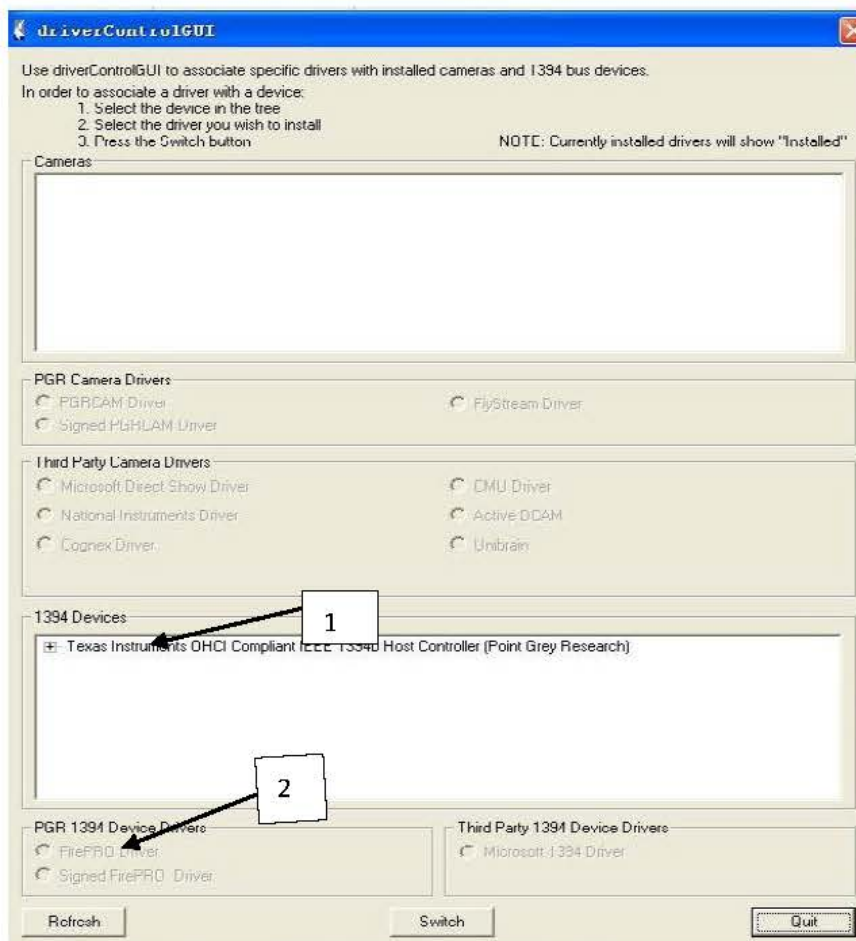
driverControlGUI

Use driverControlGUI to associate specific drivers with installed cameras and 1394 bus devices.
In order to associate a driver with a device:
1. Select the device in the tree
2. Select the driver you wish to install
3. Press the Switch button

NOTE: Currently installed drivers will show "Installed"

Cameras

PGR Camera Drivers
PGRCAM Driver
Signed PGRCAM Driver
FlyStream Driver

Third Party Camera Drivers
Microsoft Direct Show Driver
National Instruments Driver
Cognex Driver
CMU Driver
Active DCAM
Unibrain

1394 Devices
1
Texas Instruments OHCI Compliant IEEE 1394b Host Controller (Point Grey Research)

2

PGR 1394 Device Drivers
FirePRO Driver
Signed FirePRO Driver

Third Party 1394 Device Drivers
Microsoft 1394 Driver

Refresh
Switch
Quit